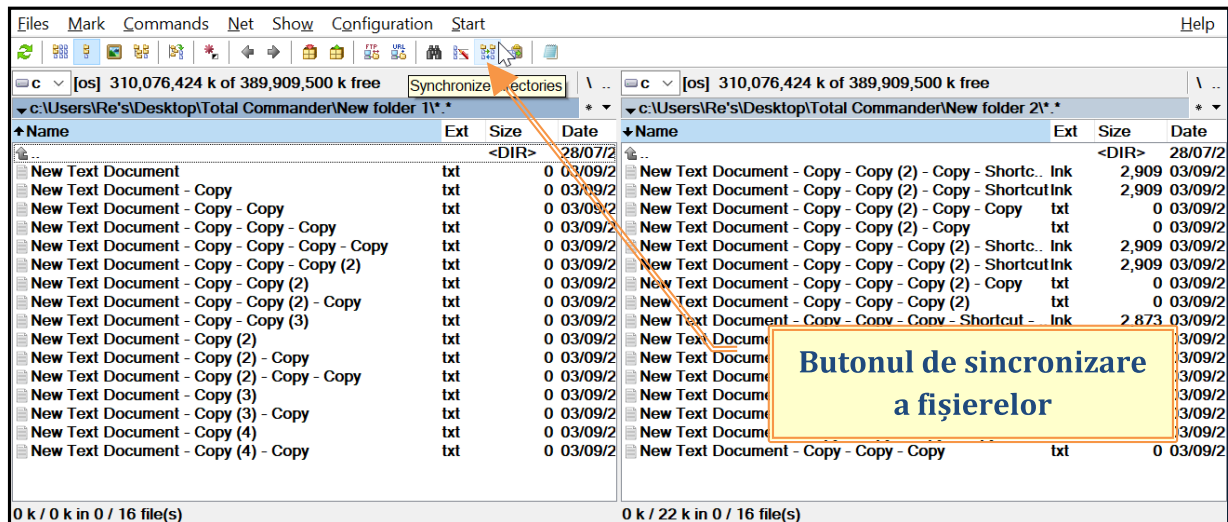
Files Mark Commands Net Show Configuration Start Help

c [os] 310,076,424 k of 389,909,500 k free \ ..
Synchronize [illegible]rectories
c:\Users\Re's\Desktop\Total Commander\New folder 1\*.* * ▾

| Name | Ext | Size | Date |
|---|---|---|---|
| .. | | <DIR> | 28/07/2 |
| New Text Document | txt | 0 | 03/09/2 |
| New Text Document - Copy | txt | 0 | 03/09/2 |
| New Text Document - Copy - Copy | txt | 0 | 03/09/2 |
| New Text Document - Copy - Copy - Copy | txt | 0 | 03/09/2 |
| New Text Document - Copy - Copy - Copy - Copy | txt | 0 | 03/09/2 |
| New Text Document - Copy - Copy - Copy (2) | txt | 0 | 03/09/2 |
| New Text Document - Copy - Copy (2) | txt | 0 | 03/09/2 |
| New Text Document - Copy - Copy (2) - Copy | txt | 0 | 03/09/2 |
| New Text Document - Copy - Copy (3) | txt | 0 | 03/09/2 |
| New Text Document - Copy (2) | txt | 0 | 03/09/2 |
| New Text Document - Copy (2) - Copy | txt | 0 | 03/09/2 |
| New Text Document - Copy (2) - Copy - Copy | txt | 0 | 03/09/2 |
| New Text Document - Copy (3) | txt | 0 | 03/09/2 |
| New Text Document - Copy (3) - Copy | txt | 0 | 03/09/2 |
| New Text Document - Copy (4) | txt | 0 | 03/09/2 |
| New Text Document - Copy (4) - Copy | txt | 0 | 03/09/2 |

0 k / 0 k in 0 / 16 file(s)

c [os] 310,076,424 k of 389,909,500 k free \ ..
c:\Users\Re's\Desktop\Total Commander\New folder 2\*.* * ▾

| Name | Ext | Size | Date |
|---|---|---|---|
| .. | | <DIR> | 28/07/2 |
| New Text Document - Copy - Copy (2) - Copy - Shortc.. | lnk | 2,909 | 03/09/2 |
| New Text Document - Copy - Copy (2) - Copy - Shortcut | lnk | 2,909 | 03/09/2 |
| New Text Document - Copy - Copy (2) - Copy - Copy | txt | 0 | 03/09/2 |
| New Text Document - Copy - Copy (2) - Copy | txt | 0 | 03/09/2 |
| New Text Document - Copy - Copy - Copy (2) - Shortc.. | lnk | 2,909 | 03/09/2 |
| New Text Document - Copy - Copy - Copy (2) - Shortcut | lnk | 2,909 | 03/09/2 |
| New Text Document - Copy - Copy - Copy (2) - Copy | txt | 0 | 03/09/2 |
| New Text Document - Copy - Copy - Copy (2) | txt | 0 | 03/09/2 |
| New Text Document - Copy - Copy - Copy - Shortcut - .. | lnk | 2,873 | 03/09/2 |
| New Text Docume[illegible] | | | 03/09/2 |
| New Text Docume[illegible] | | | 03/09/2 |
| New Text Docume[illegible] | | | 03/09/2 |
| New Text Docume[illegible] | | | 03/09/2 |
| New Text Docume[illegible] | | | 03/09/2 |
| New Text Document - Copy - Copy - Copy | txt | 0 | 03/09/2 |

0 k / 22 k in 0 / 16 file(s)

Butonul de sincronizare a fișierelor